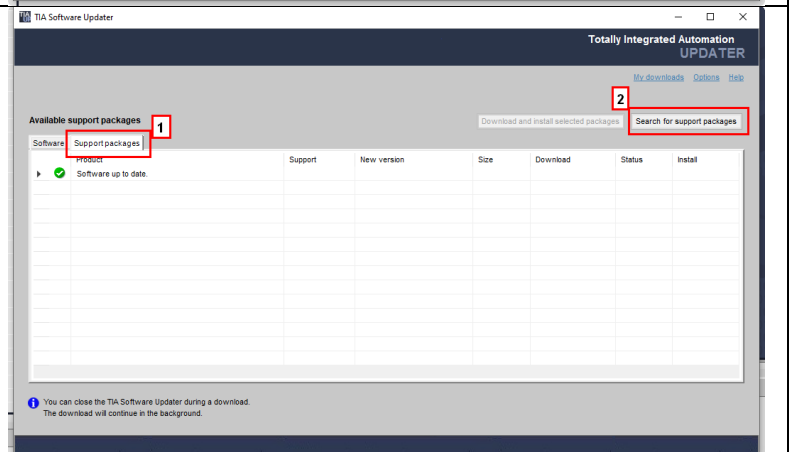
TIA Software Updater

Totally Integrated Automation
UPDATER

My downloads Options Help

Available support packages

2

Download and install selected packages Search for support packages

1

Software Support packages

| | | Product | Support | New version | Size | Download | Status | Install |
|---|---|---|---|---|---|---|---|---|
| | | Software up to date. | | | | | | |

You can close the TIA Software Updater during a download.
The download will continue in the background.